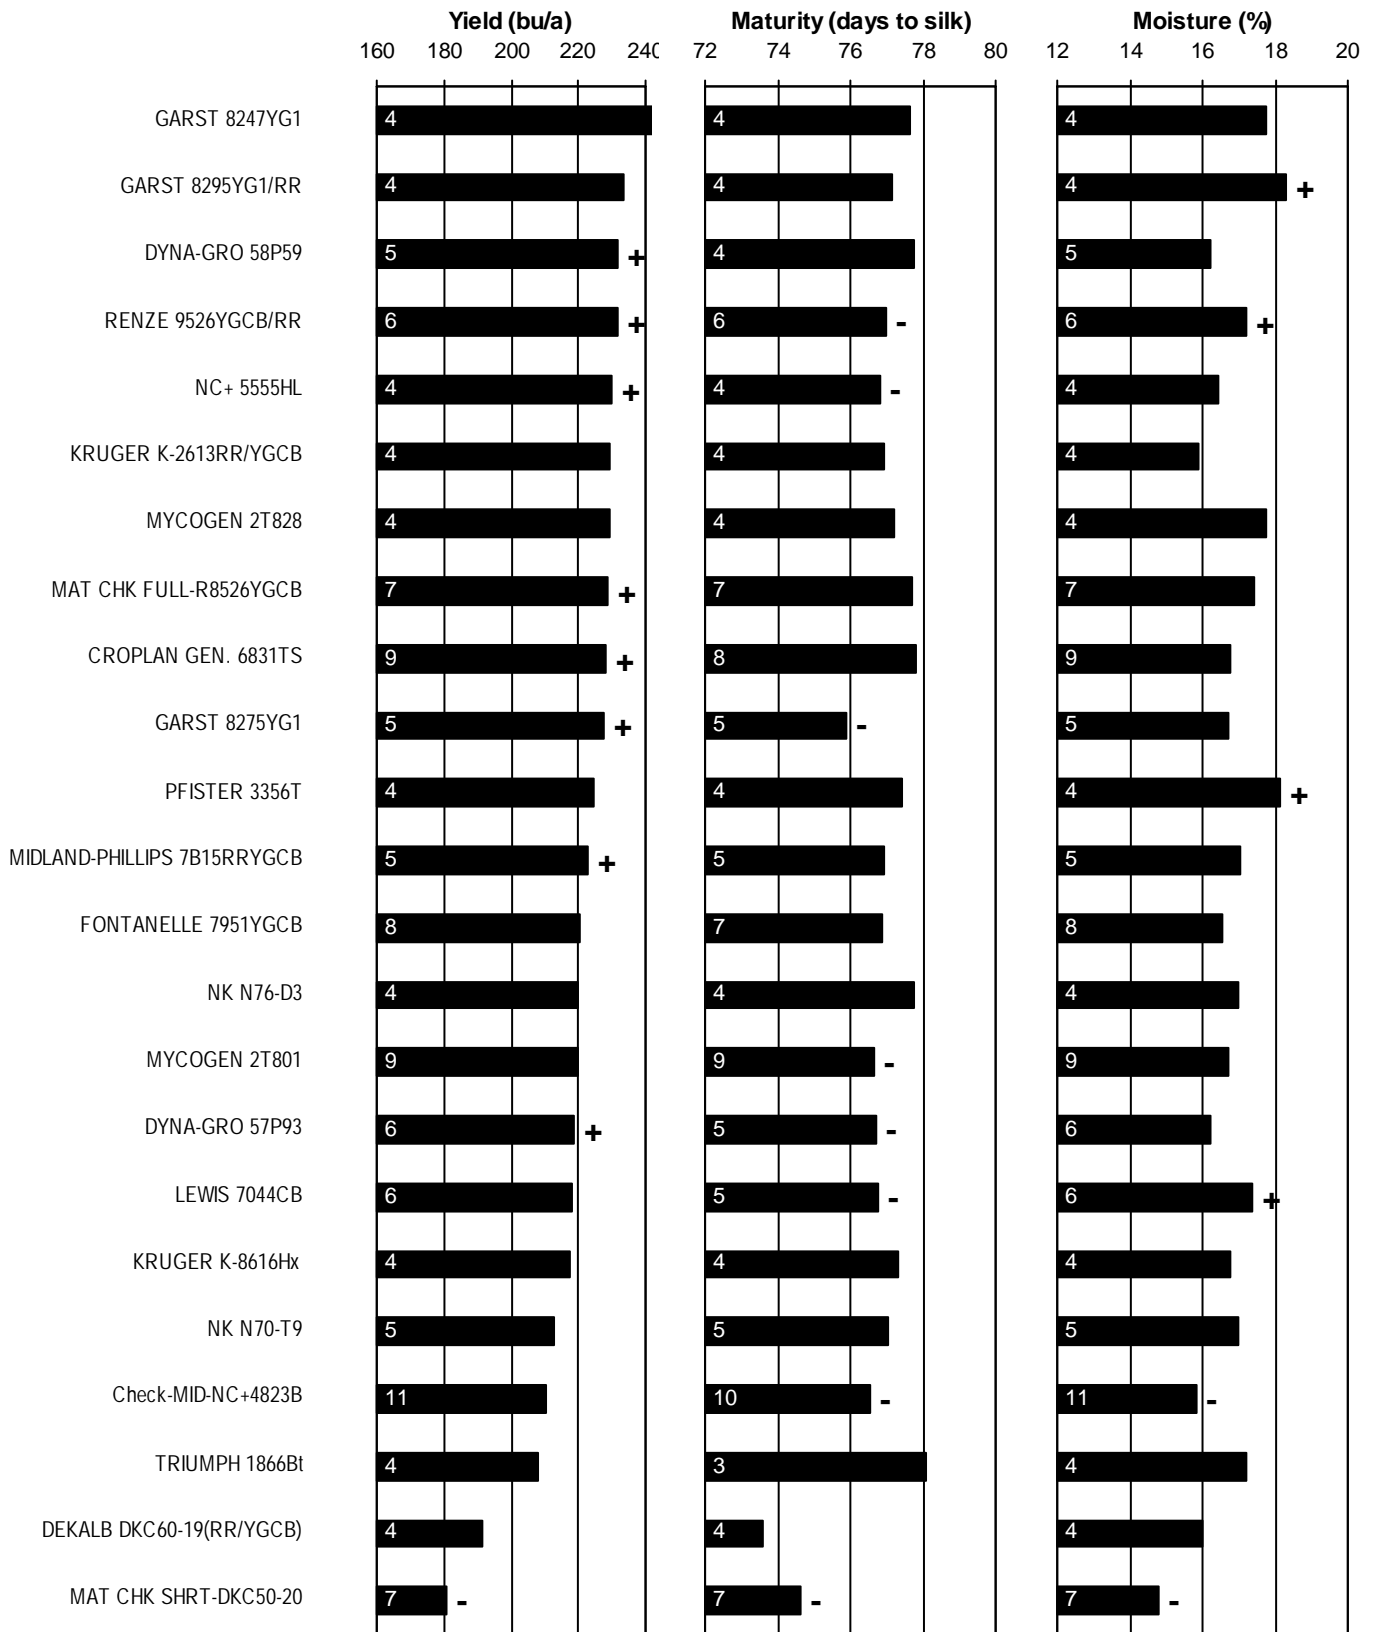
Yield (bu/a)
160 180 200 220 24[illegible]

Maturity (days to silk)
72 74 76 78 80

Moisture (%)
12 14 16 18 20

| | Yield (bu/a) | | Maturity (days to silk) | | Moisture (%) | |
|---|---|---|---|---|---|---|
| GARST 8247YG1 | 4 | | 4 | | 4 | |
| GARST 8295YG1/RR | 4 | | 4 | | 4 | + |
| DYNA-GRO 58P59 | 5 | + | 4 | | 5 | |
| RENZE 9526YGCB/RR | 6 | + | 6 | - | 6 | + |
| NC+ 5555HL | 4 | + | 4 | - | 4 | |
| KRUGER K-2613RR/YGCB | 4 | | 4 | | 4 | |
| MYCOGEN 2T828 | 4 | | 4 | | 4 | |
| MAT CHK FULL-R8526YGCB | 7 | + | 7 | | 7 | |
| CROPLAN GEN. 6831TS | 9 | + | 8 | | 9 | |
| GARST 8275YG1 | 5 | + | 5 | - | 5 | |
| PFISTER 3356T | 4 | | 4 | | 4 | + |
| MIDLAND-PHILLIPS 7B15RRYGCB | 5 | + | 5 | | 5 | |
| FONTANELLE 7951YGCB | 8 | | 7 | | 8 | |
| NK N76-D3 | 4 | | 4 | | 4 | |
| MYCOGEN 2T801 | 9 | | 9 | - | 9 | |
| DYNA-GRO 57P93 | 6 | + | 5 | - | 6 | |
| LEWIS 7044CB | 6 | | 5 | - | 6 | + |
| KRUGER K-8616Hx | 4 | | 4 | | 4 | |
| NK N70-T9 | 5 | | 5 | | 5 | |
| Check-MID-NC+4823B | 11 | | 10 | - | 11 | - |
| TRIUMPH 1866Bt | 4 | | 3 | | 4 | |
| DEKALB DKC60-19(RR/YGCB) | 4 | | 4 | | 4 | |
| MAT CHK SHRT-DKC50-20 | 7 | - | 7 | - | 7 | - |